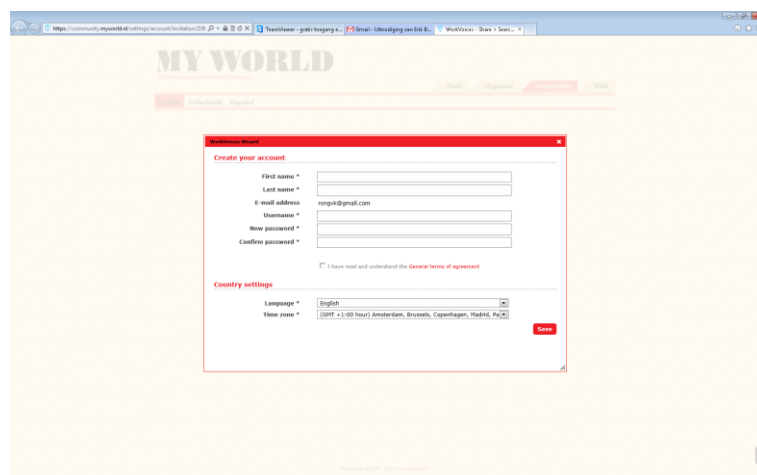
https://community.myworld.nl/settings/account/invitation/D8 TeamViewer - gratis toegang... Gmail - Uitnodiging van Erik B... WorkVoices - Share > Searc...

MY WORLD

Start Magazine Community Wiki

English Nederlands Español

WorkVoices Wizard

Create your account

First name *
Last name *
E-mail address ronqvk@gmail.com
Username *
New password *
Confirm password *

I have read and understand the General terms of agreement

Country settings

Language * English
Time zone * (GMT +1:00 hour) Amsterdam, Brussels, Copenhagen, Madrid, Pa

Save